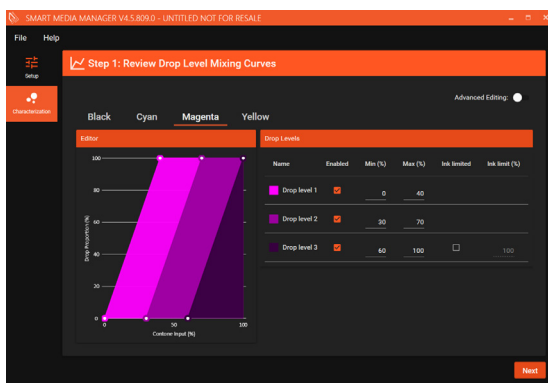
SMART MEDIA MANAGER V4.5.809.0 - UNTITLED NOT FOR RESALE

File Help

Setup

Characterization

Step 1: Review Drop Level Mixing Curves

Advanced Editing:

Black Cyan Magenta Yellow

Editor

Drop Levels

| Name | Enabled | Min (%) | Max (%) | Ink limited | Ink limit (%) |
|---|---|---|---|---|---|
| Drop level 1 | ☑ | 0 | 40 | | |
| Drop level 2 | ☑ | 30 | 70 | | |
| Drop level 3 | ☑ | 60 | 100 | ☐ | 100 |

100
80
60
40
20
0
Drop Proportion (%)
0 50 100
Contone Input (%)

Next